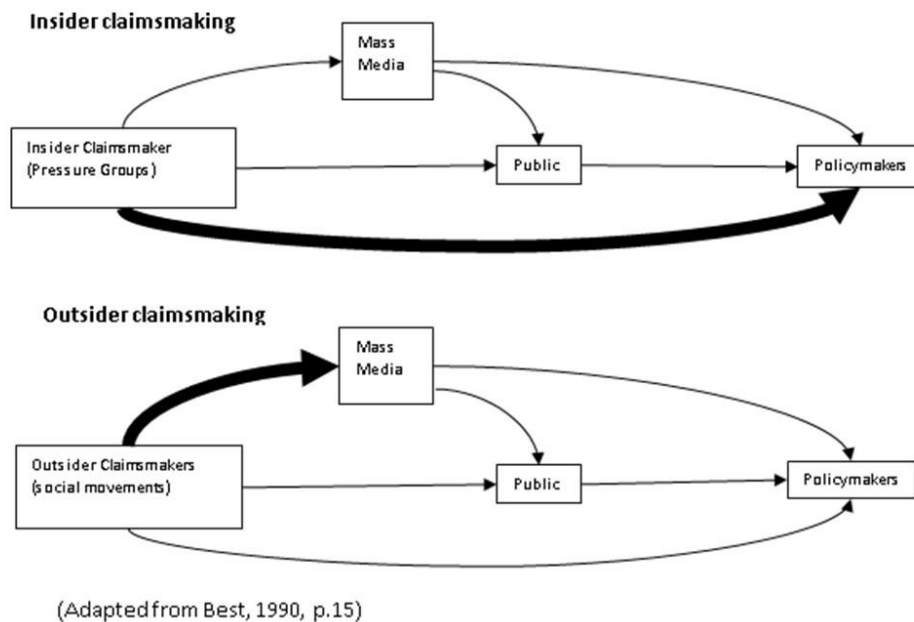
Insider claimsmaking

Mass Media

Insider Claimsmaker (Pressure Groups)

Public

Policymakers

Outsider claimsmaking

Mass Media

Outsider Claimsmakers (social movements)

Public

Policymakers

(Adapted from Best, 1990, p.15)